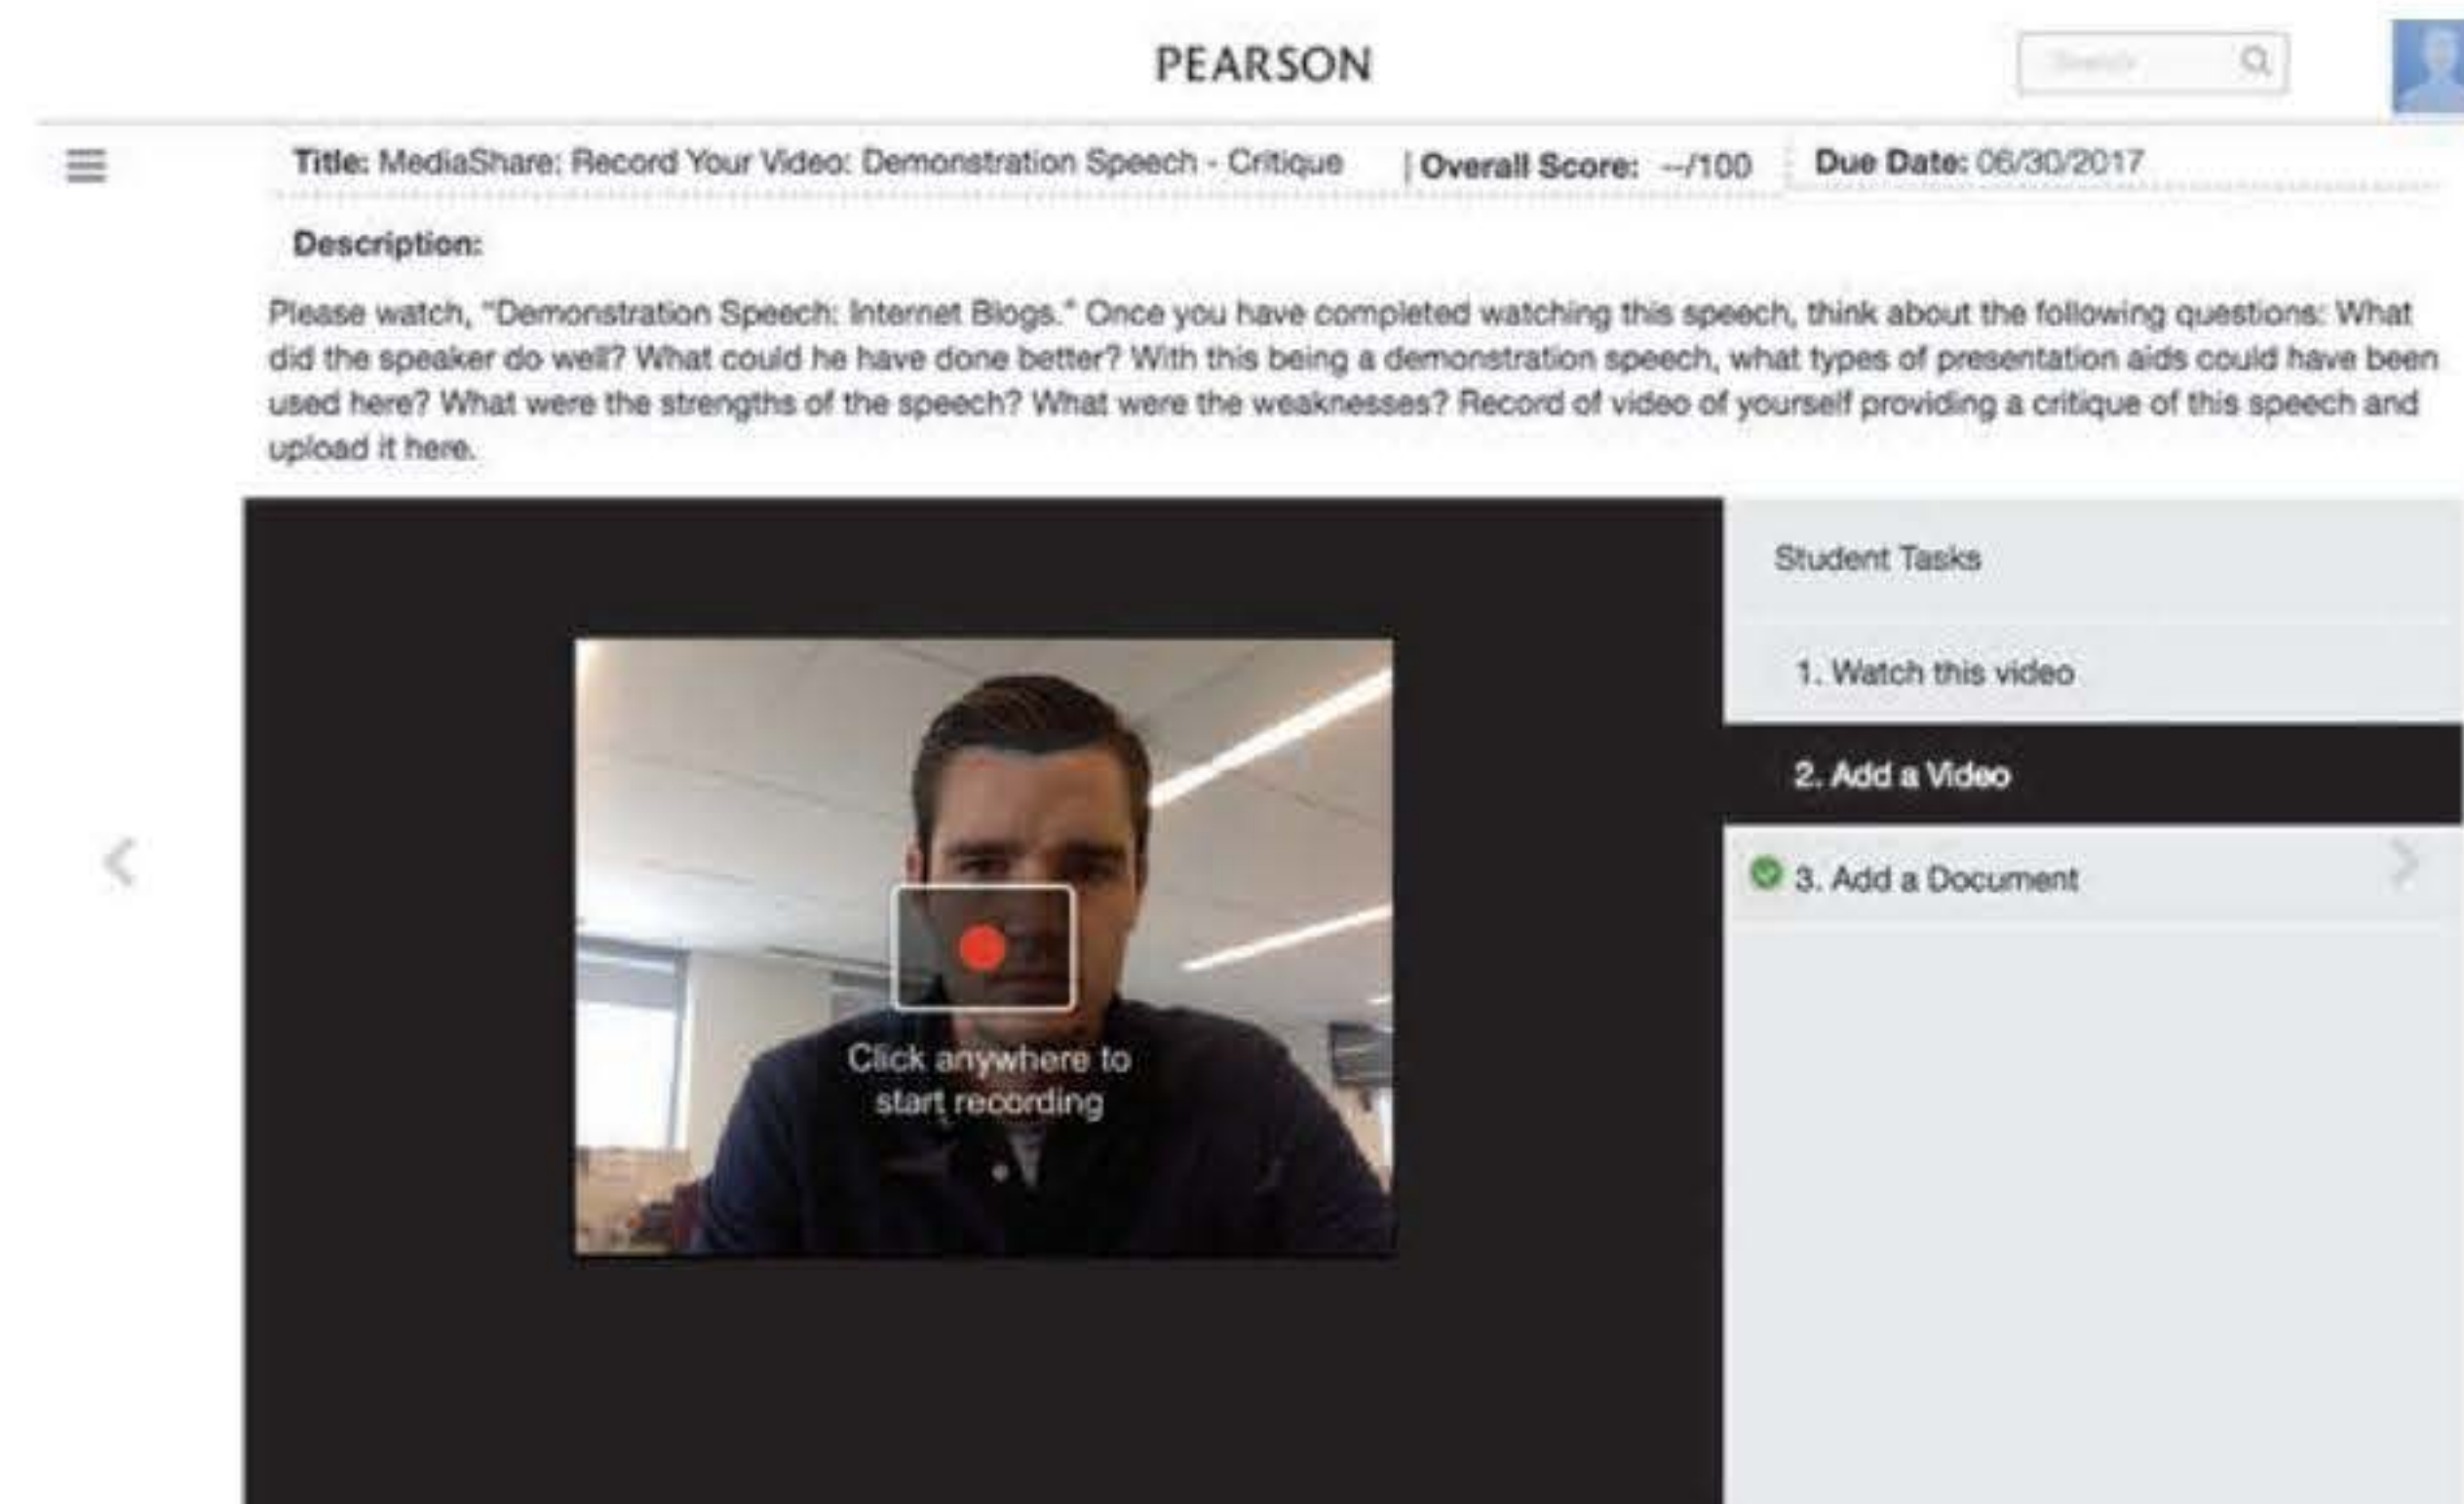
PEARSON

Search

Title: MediaShare: Record Your Video: Demonstration Speech - Critique | Overall Score: --/100 | Due Date: 06/30/2017

Description:

Please watch, "Demonstration Speech: Internet Blogs." Once you have completed watching this speech, think about the following questions: What did the speaker do well? What could he have done better? With this being a demonstration speech, what types of presentation aids could have been used here? What were the strengths of the speech? What were the weaknesses? Record of video of yourself providing a critique of this speech and upload it here.

Click anywhere to start recording

Student Tasks

1. Watch this video

2. Add a Video

3. Add a Document